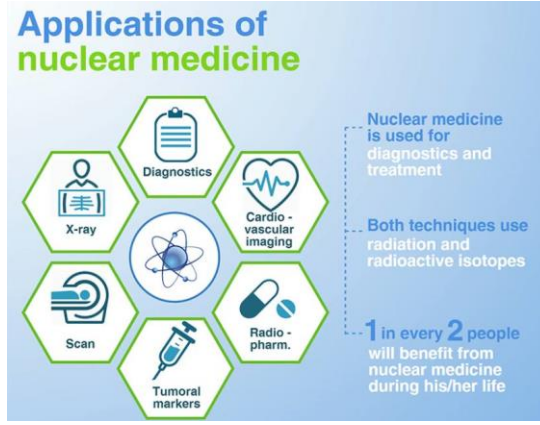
Applications of nuclear medicine

Diagnostics

X-ray

Cardio - vascular imaging

Scan

Radio - pharm.

Tumoral markers

Nuclear medicine is used for diagnostics and treatment

Both techniques use radiation and radioactive isotopes

1 in every 2 people will benefit from nuclear medicine during his/her life